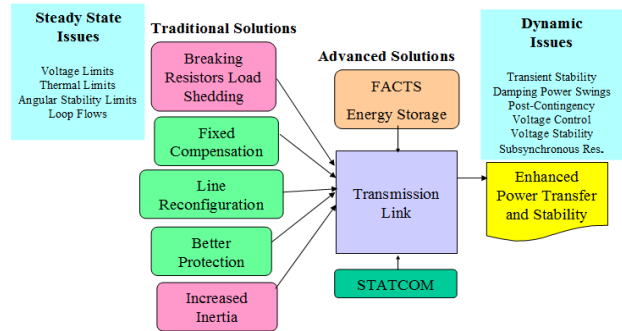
Steady State Issues

Voltage Limits
Thermal Limits
Angular Stability Limits
Loop Flows

Traditional Solutions

Breaking Resistors Load Shedding

Fixed Compensation

Line Reconfiguration

Better Protection

Increased Inertia

Advanced Solutions

FACTS
Energy Storage

Transmission Link

STATCOM

Dynamic Issues

Transient Stability
Damping Power Swings
Post-Contingency
Voltage Control
Voltage Stability
Subsynchronous Res.

Enhanced Power Transfer and Stability